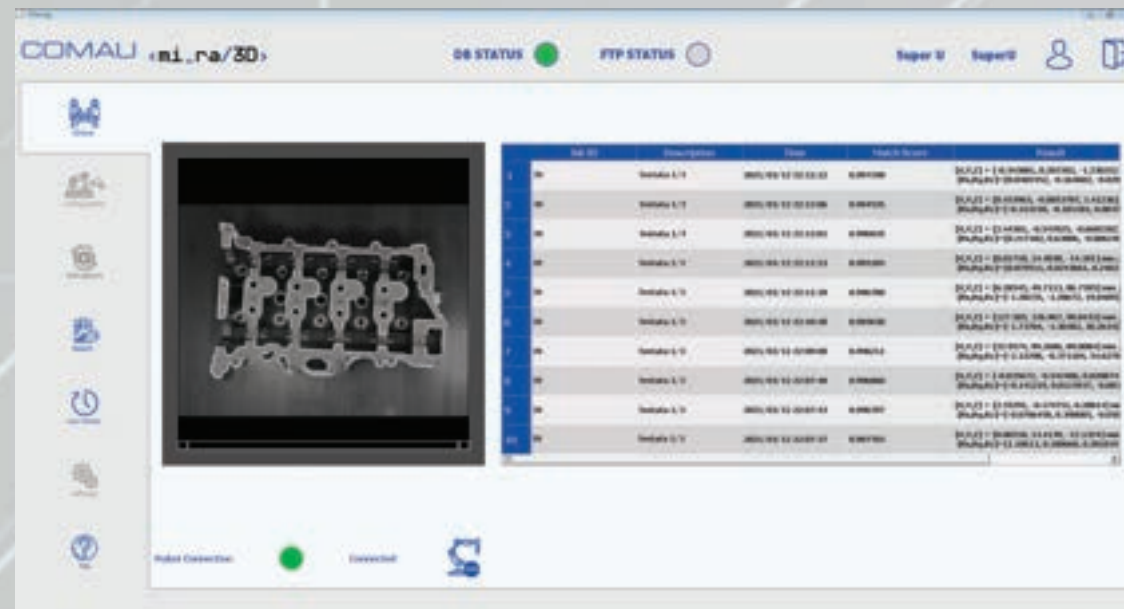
COMAU ‹mi.ra/3D›

DB STATUS

FTP STATUS

Super U

SuperU

| | Sal ID | Description | Time | Match Score | Result |
|---|---|---|---|---|---|
| 1 | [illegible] | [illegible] | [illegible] | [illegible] | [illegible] |
| 2 | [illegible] | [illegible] | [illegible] | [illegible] | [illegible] |
| 3 | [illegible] | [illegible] | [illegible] | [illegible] | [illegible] |
| 4 | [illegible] | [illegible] | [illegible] | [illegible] | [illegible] |
| 5 | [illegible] | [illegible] | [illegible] | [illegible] | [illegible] |
| 6 | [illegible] | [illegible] | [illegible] | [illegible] | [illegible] |
| 7 | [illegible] | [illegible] | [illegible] | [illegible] | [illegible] |
| 8 | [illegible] | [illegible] | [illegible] | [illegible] | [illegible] |
| 9 | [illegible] | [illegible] | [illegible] | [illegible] | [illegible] |
| 10 | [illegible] | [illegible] | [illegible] | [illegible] | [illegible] |

Robot Connection

Connected